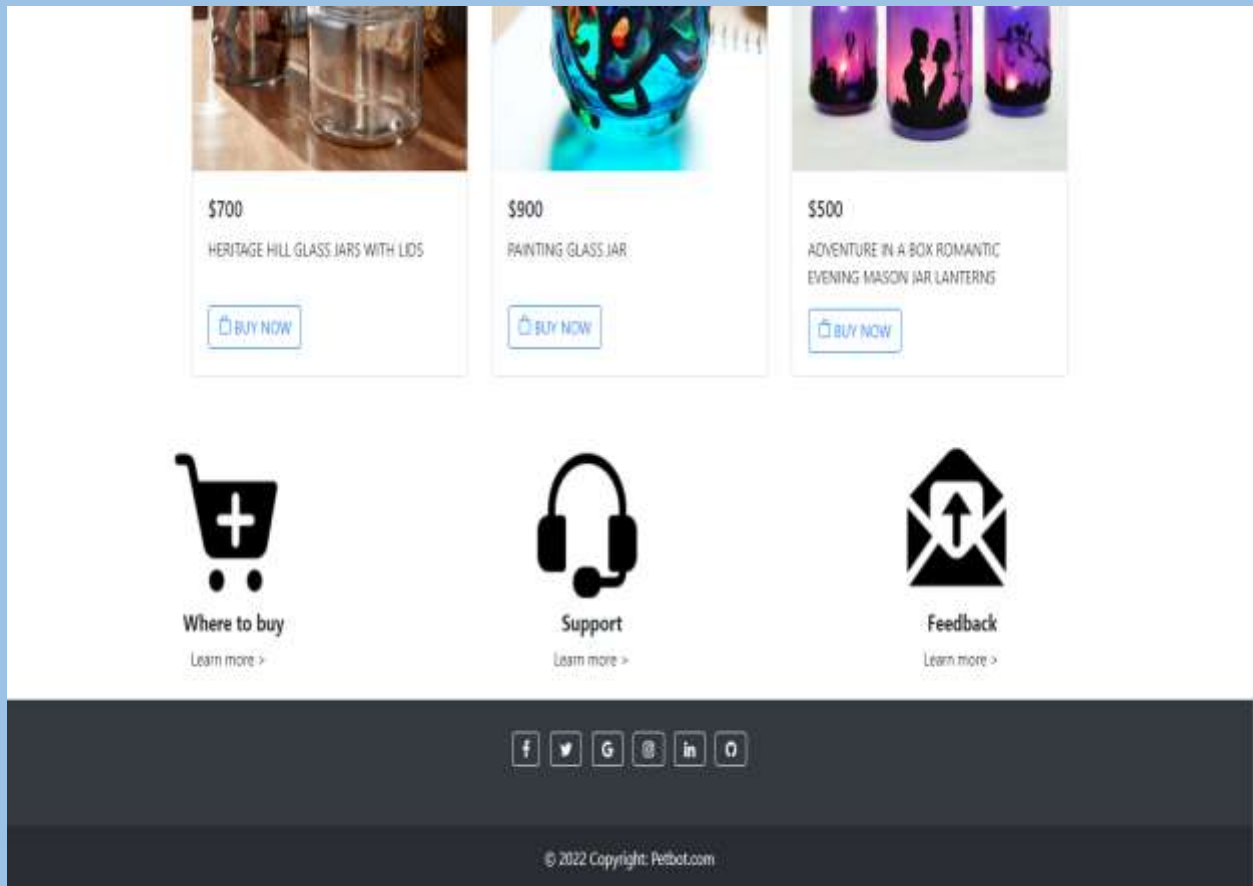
$700

HERITAGE HILL GLASS JARS WITH LIDS

BUY NOW

$900

PAINTING GLASS JAR

BUY NOW

$500

ADVENTURE IN A BOX ROMANTIC EVENING MASON JAR LANTERNS

BUY NOW

Where to buy

Learn more >

Support

Learn more >

Feedback

Learn more >

© 2022 Copyright: Petbot.com